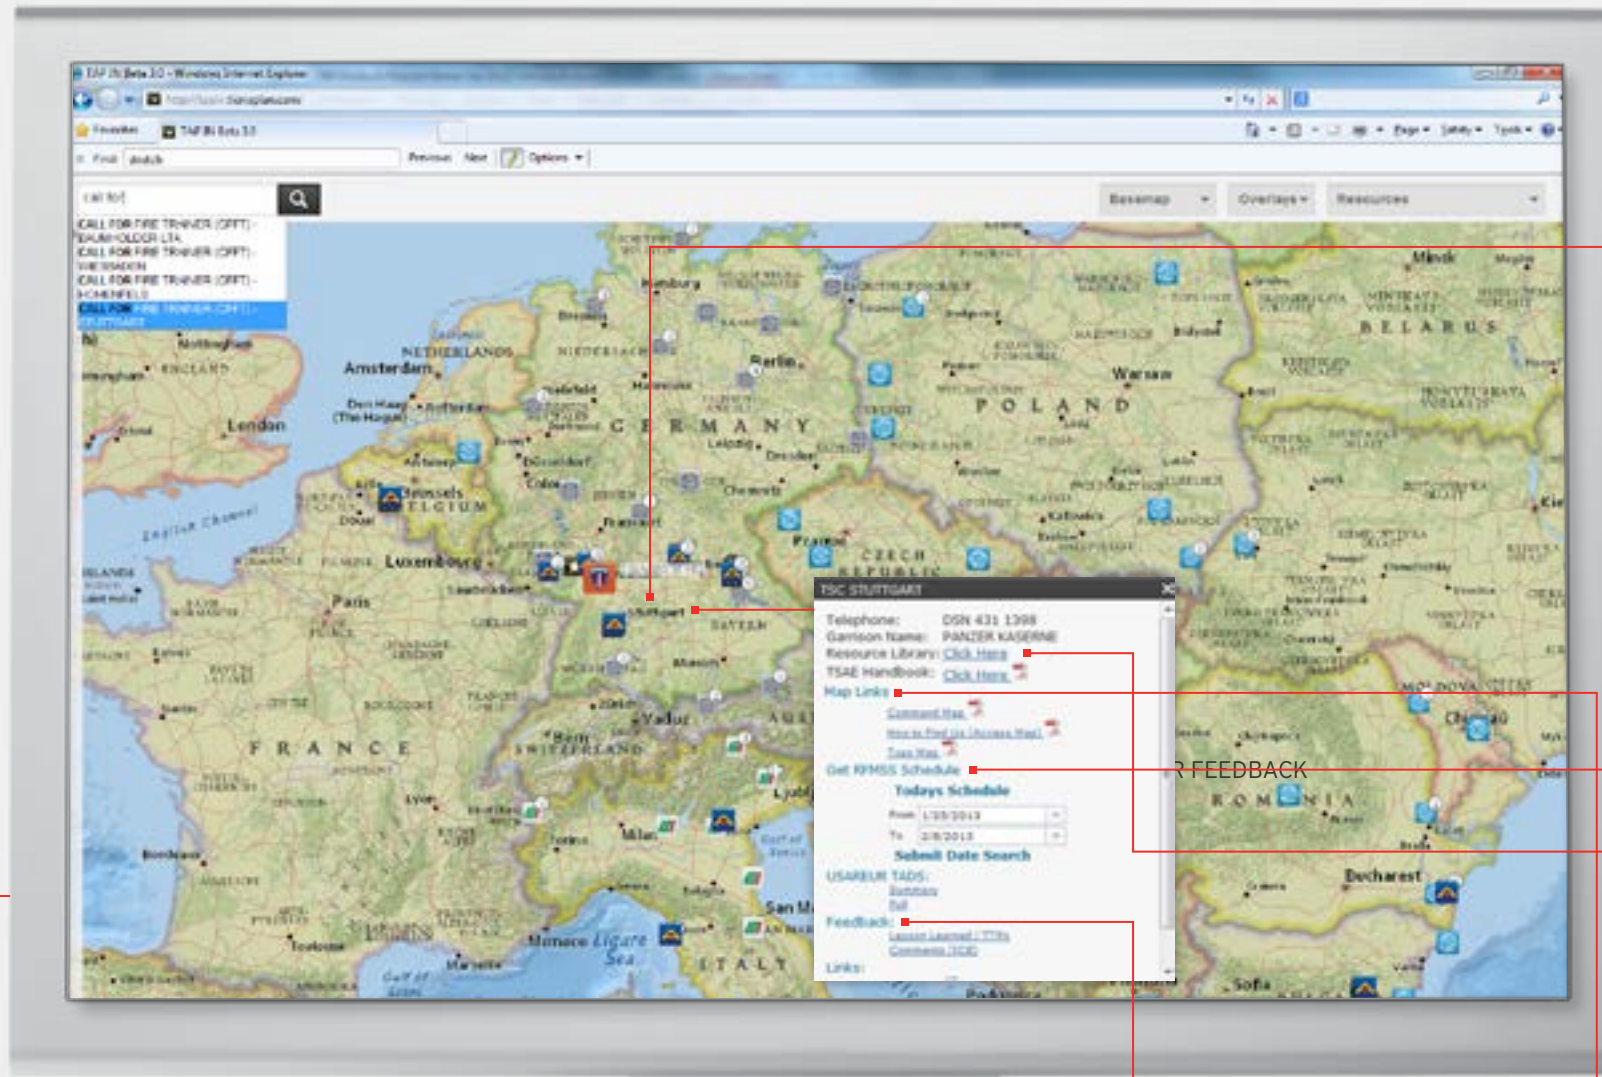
TAF IN Beta 3.0 - Windows Internet Explorer

Favorites TAF IN Beta 3.0

Find: deutch Previous Next Options

Page Safety Tools

call for

CALL FOR FIRE TRAINER (CFFT) - BAUMHOLDER LTA
CALL FOR FIRE TRAINER (CFFT) - WIESBADEN
CALL FOR FIRE TRAINER (CFFT) - HOHENFELS
CALL FOR FIRE TRAINER (CFFT) - STUTTGART

Basemap Overlays Resources

Hamburg Berlin Minsk BELARUS Warsaw POLAND NETHERLANDS Amsterdam London Den Haag (The Hague) Rotterdam GERMANY Leipzig Dresden Brussels BELGIUM Luxembourg Paris Frankfurt Prague CZECH REPUBLIC Stuttgart BAYERN Munchen FRANCE Vaduz SWITZERLAND Milan Monaco Ligure Sea ITALY Lyon Bordeaux Toulouse Bucharest ROMANIA Chisinau MOLDOVA Sofia Kiev ENGLAND Nottingham English Channel Dover Berlin Wroclaw Krakow Lodz Chemnitz Nice Marseille Torino Bologna San Marino Ljubljana Brest

TSC STUTTGART
Telephone: DSN 431 1398
Garrison Name: PANZER KASERNE
Resource Library: Click Here
TSAE Handbook: Click Here
Map Links
Command Map
How to Find Us (Access Map)
Train Map
Get RFMSS Schedule
Todays Schedule
From 1/25/2013
To 2/8/2013
Submit Date Search
USAREUR TADS:
Summary
Full
Feedback:
Lessons Learned / TTPs
Comments (TCE)
Links:

R FEEDBACK